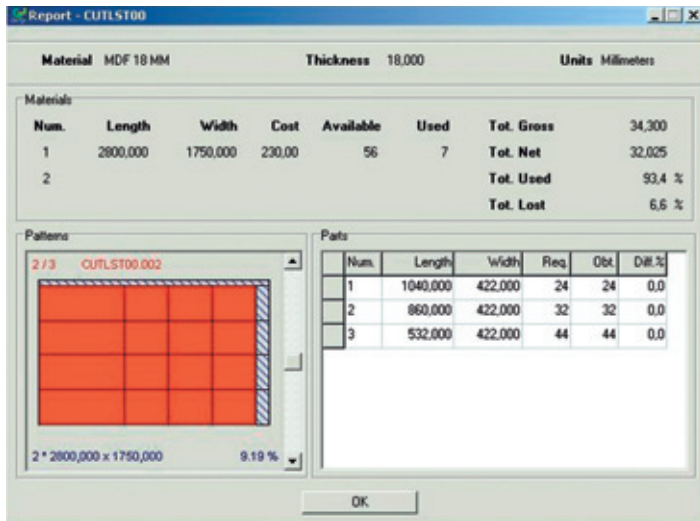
Report - CUTLST00

Material MDF 18 MM

Thickness 18,000

Units Millimeters

Materials

| Num. | Length | Width | Cost | Available | Used |
|---|---|---|---|---|---|
| 1 | 2800,000 | 1750,000 | 230,00 | 56 | 7 |
| 2 | | | | | |

Tot. Gross 34,300
Tot. Net 32,025
Tot. Used 93,4 %
Tot. Lost 6,6 %

Patterns

2 / 3 CUTLST00.002

2 * 2800,000 x 1750,000 9.19 %

Parts

| Num. | Length | Width | Req. | Obt. | Diff.% |
|---|---|---|---|---|---|
| 1 | 1040,000 | 422,000 | 24 | 24 | 0,0 |
| 2 | 860,000 | 422,000 | 32 | 32 | 0,0 |
| 3 | 532,000 | 422,000 | 44 | 44 | 0,0 |

OK